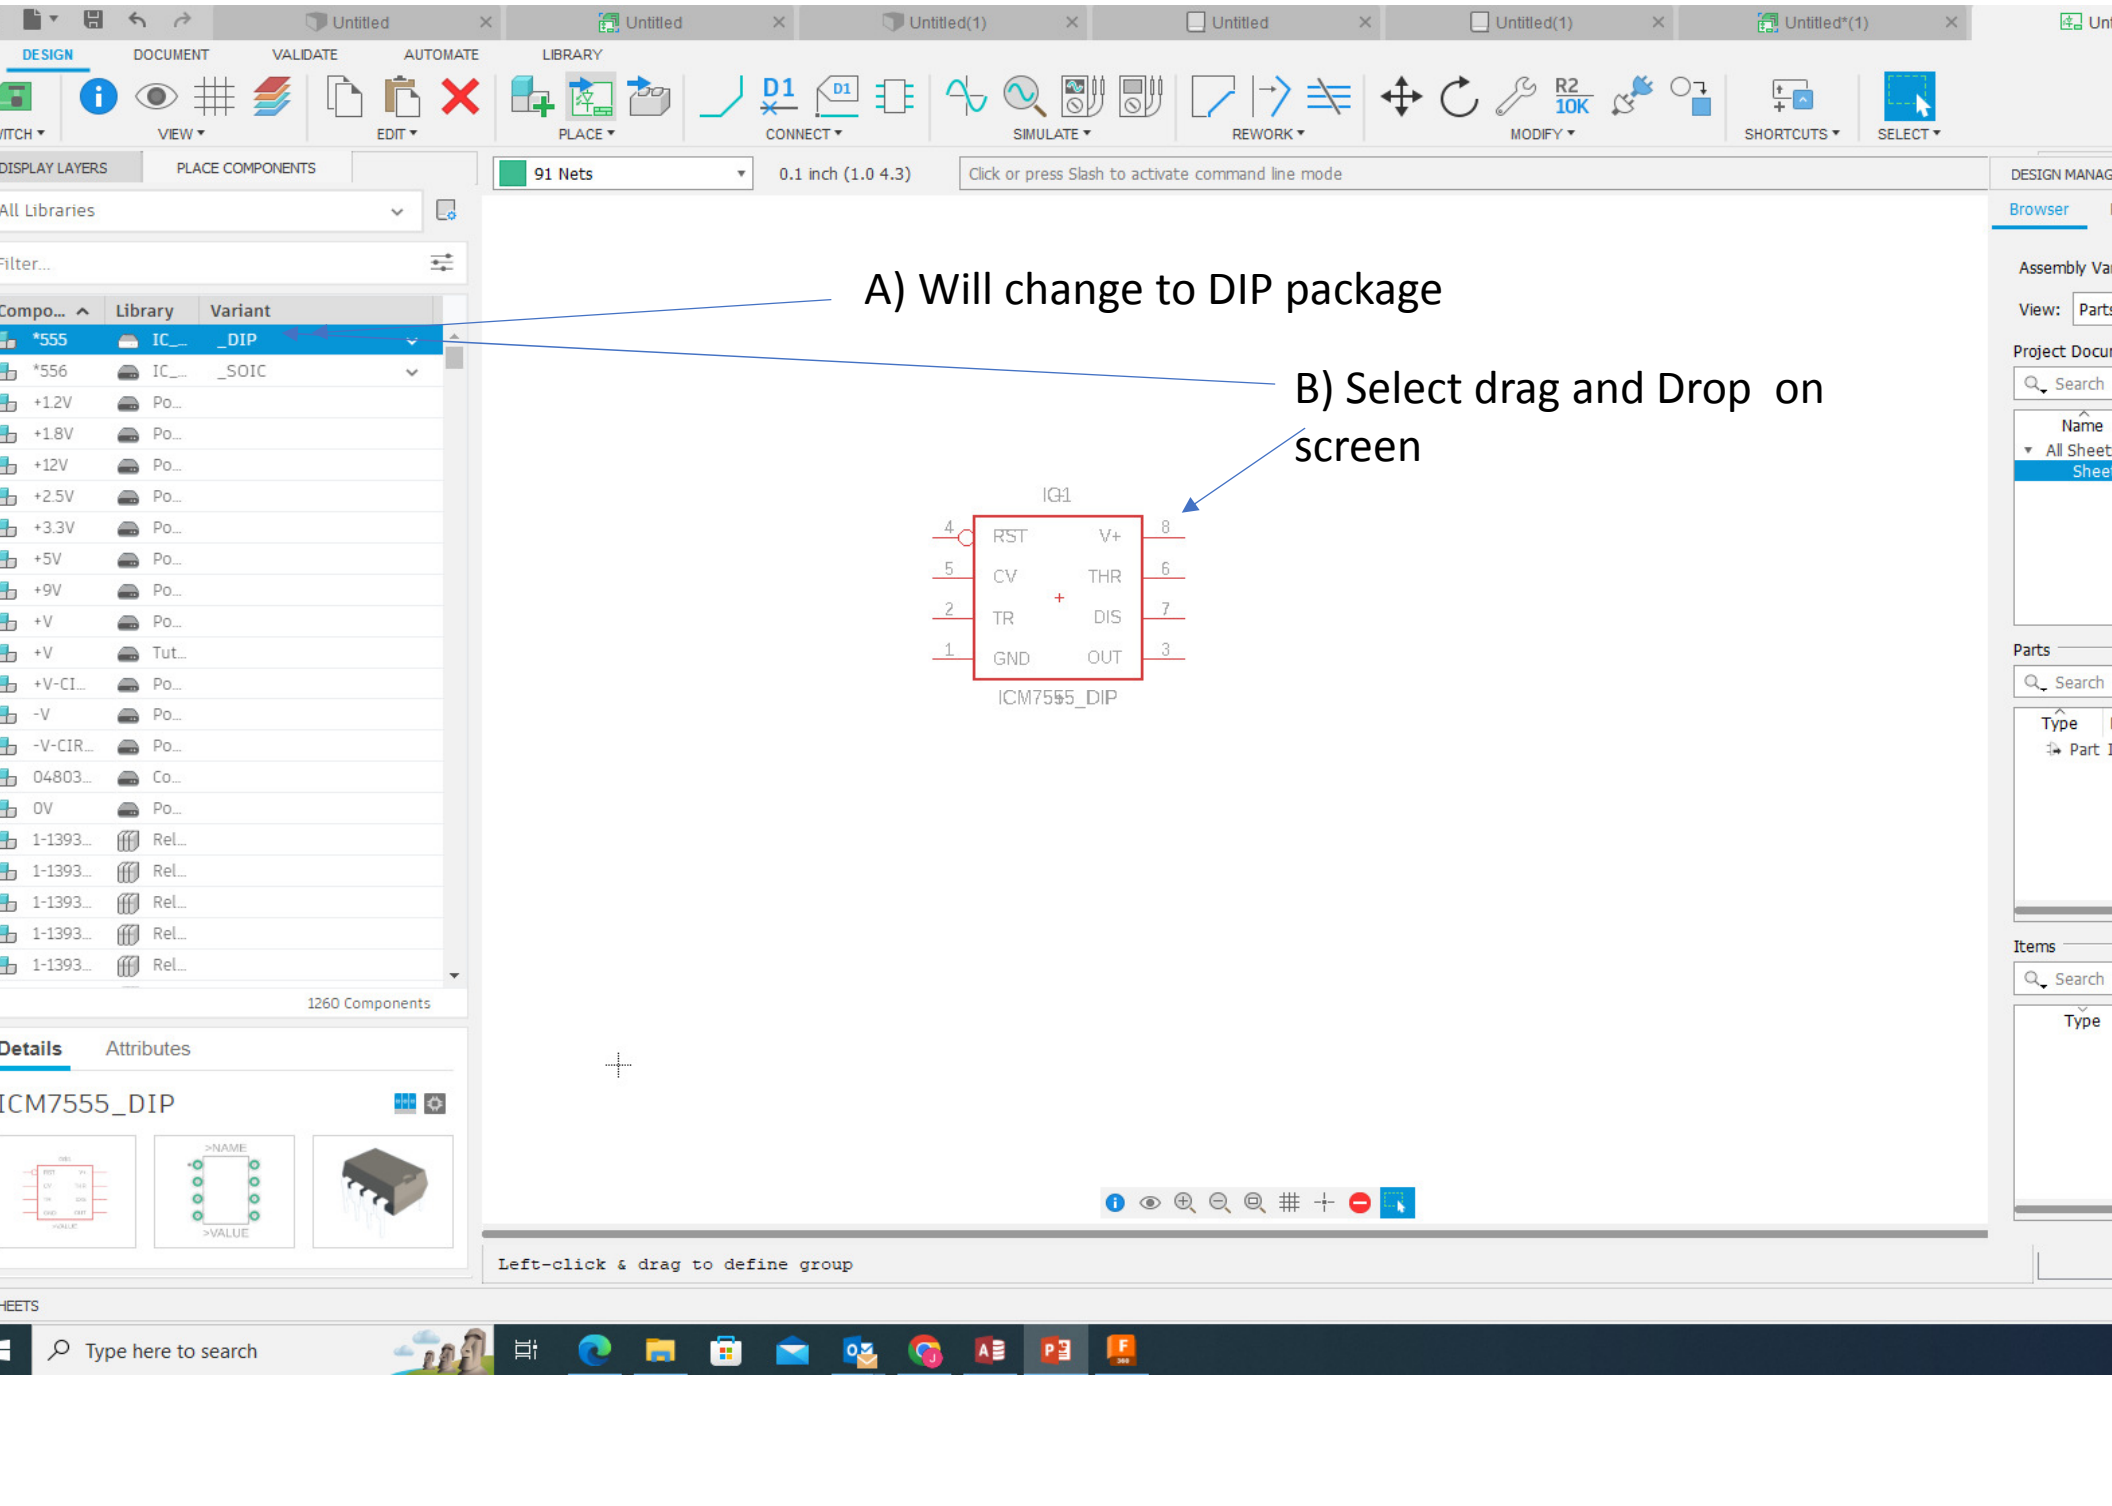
Untitled Untitled Untitled(1) Untitled Untitled(1) Untitled*(1) Unt

DESIGN DOCUMENT VALIDATE AUTOMATE LIBRARY

ITCH VIEW EDIT PLACE D1 D1 CONNECT SIMULATE REWORK R2 10K MODIFY SHORTCUTS SELECT

DISPLAY LAYERS PLACE COMPONENTS

91 Nets 0.1 inch (1.0 4.3) Click or press Slash to activate command line mode

DESIGN MANAG

All Libraries

Filter...

| Compo... | Library | Variant |
|---|---|---|
| *555 | IC_ | _DIP |
| *556 | IC_ | _SOIC |
| +1.2V | Po... | |
| +1.8V | Po... | |
| +12V | Po... | |
| +2.5V | Po... | |
| +3.3V | Po... | |
| +5V | Po... | |
| +9V | Po... | |
| +V | Po... | |
| +V | Tut... | |
| +V-CI... | Po... | |
| -V | Po... | |
| -V-CIR... | Po... | |
| 04803... | Co... | |
| 0V | Po... | |
| 1-1393... | Rel... | |
| 1-1393... | Rel... | |
| 1-1393... | Rel... | |
| 1-1393... | Rel... | |
| 1-1393... | Rel... | |

1260 Components

Details Attributes

ICM7555_DIP

>NAME >VALUE

A) Will change to DIP package

B) Select drag and Drop on screen

IC1

4 RST V+ 8
5 CV THR 6
2 TR DIS 7
1 GND OUT 3

ICM7555_DIP

Left-click & drag to define group

Browser

Assembly Va

View: Parts

Project Docu

Search

Name

All Sheet

Shee

Parts

Search

Type

Part

Items

Search

Type

HEETS

Type here to search